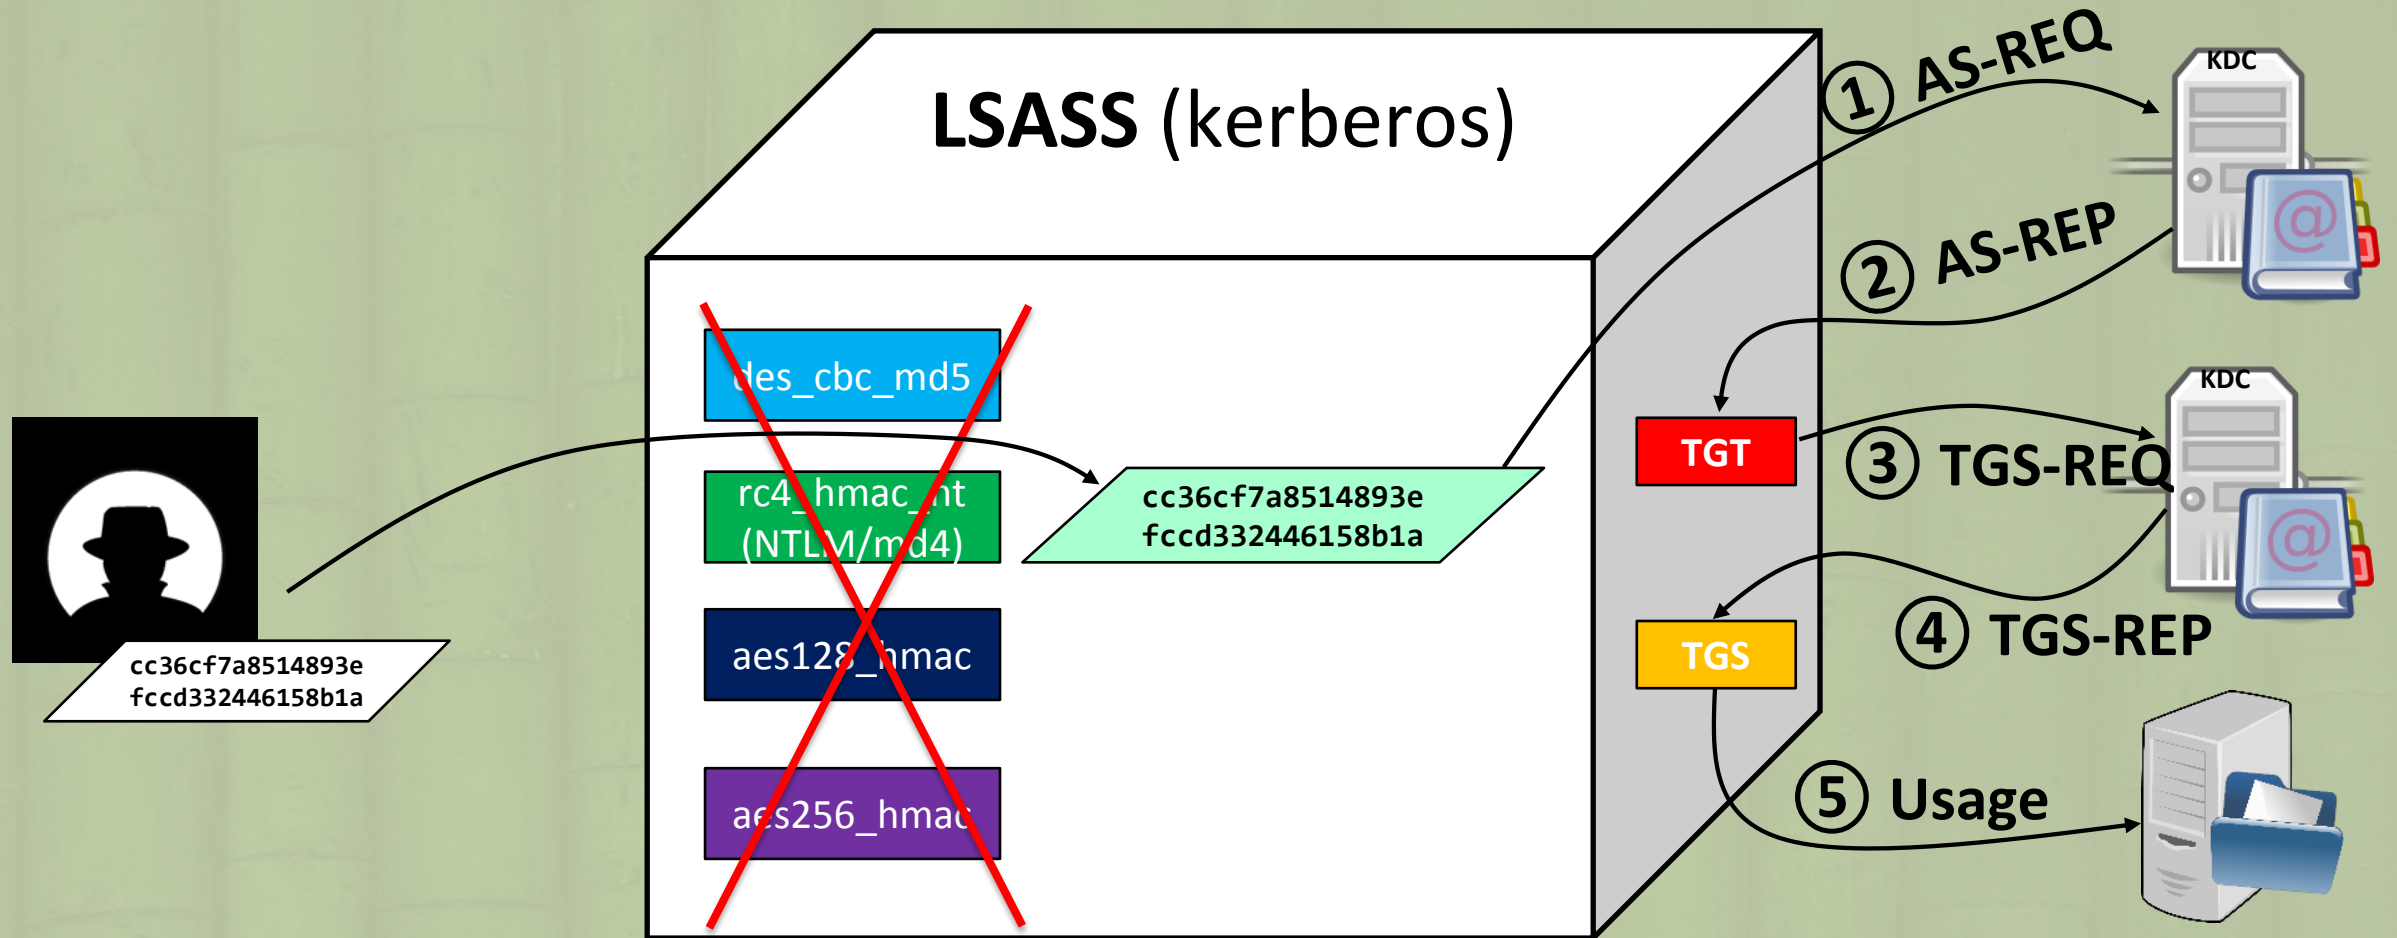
LSASS (kerberos)

des_cbc_md5

rc4_hmac_nt (NTLM/md4)

aes128_hmac

aes256_hmac

cc36cf7a8514893e fccd332446158b1a

cc36cf7a8514893e fccd332446158b1a

KDC

1 AS-REQ

2 AS-REP

TGT

KDC

3 TGS-REQ

4 TGS-REP

TGS

5 Usage